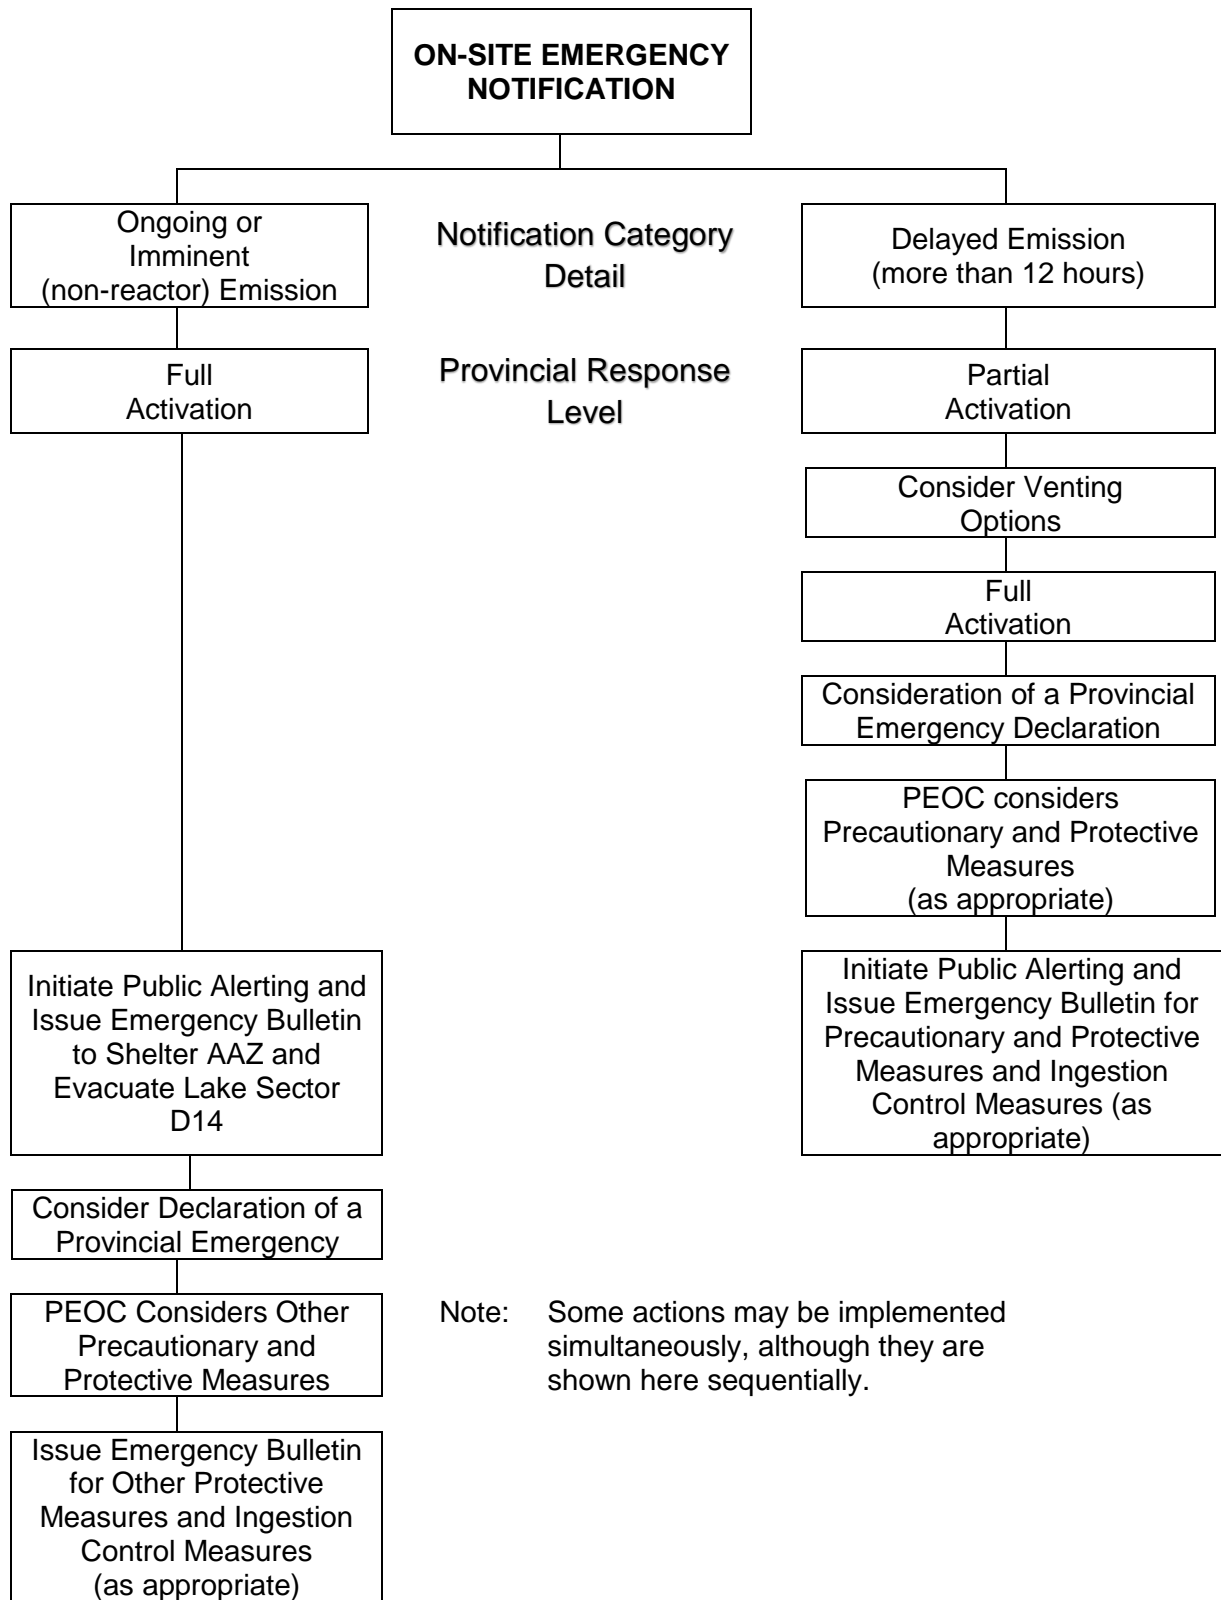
ON-SITE EMERGENCY NOTIFICATION

Ongoing or Imminent (non-reactor) Emission

Notification Category Detail

Delayed Emission (more than 12 hours)

Full Activation

Provincial Response Level

Partial Activation

Consider Venting Options

Full Activation

Consideration of a Provincial Emergency Declaration

PEOC considers Precautionary and Protective Measures (as appropriate)

Initiate Public Alerting and Issue Emergency Bulletin for Precautionary and Protective Measures and Ingestion Control Measures (as appropriate)

Initiate Public Alerting and Issue Emergency Bulletin to Shelter AAZ and Evacuate Lake Sector D14

Consider Declaration of a Provincial Emergency

PEOC Considers Other Precautionary and Protective Measures

Issue Emergency Bulletin for Other Protective Measures and Ingestion Control Measures (as appropriate)

Note: Some actions may be implemented simultaneously, although they are shown here sequentially.